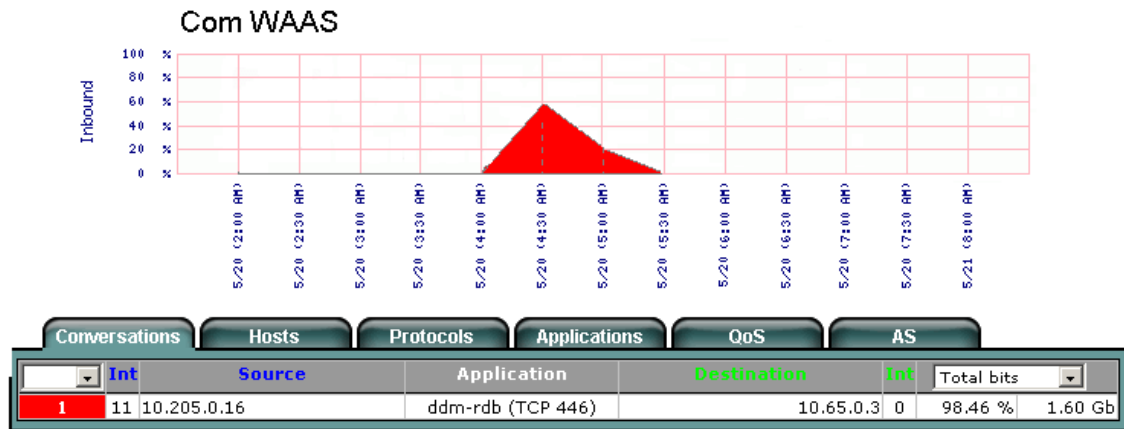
Com WAAS

Inbound

100 %
80 %
60 %
40 %
20 %
0 %

5/20 (2:00 AM)
5/20 (2:30 AM)
5/20 (3:00 AM)
5/20 (3:30 AM)
5/20 (4:00 AM)
5/20 (4:30 AM)
5/20 (5:00 AM)
5/20 (5:30 AM)
5/20 (6:00 AM)
5/20 (6:30 AM)
5/20 (7:00 AM)
5/20 (7:30 AM)
5/21 (8:00 AM)

Conversations | Hosts | Protocols | Applications | QoS | AS

| | Int | Source | Application | Destination | Int | Total bits | |
|---|---|---|---|---|---|---|---|
| 1 | 11 | 10.205.0.16 | ddm-rdb (TCP 446) | 10.65.0.3 | 0 | 98.46 % | 1.60 Gb |